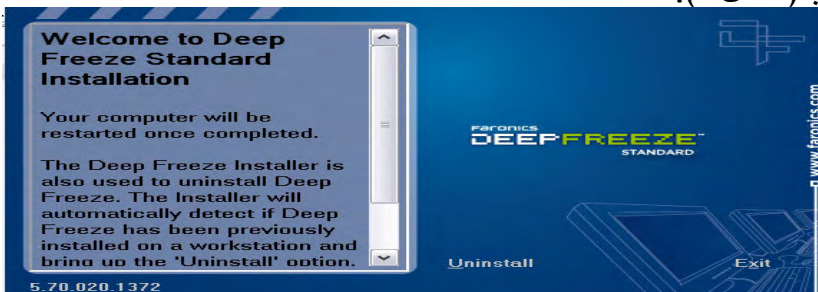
Welcome to Deep Freeze Standard Installation

Your computer will be restarted once completed.

The Deep Freeze Installer is also used to uninstall Deep Freeze. The Installer will automatically detect if Deep Freeze has been previously installed on a workstation and bring up the 'Uninstall' option.

Faronics
DEEPFREEZE™
STANDARD

www.faronics.com

Uninstall

Exit

5.70.020.1372